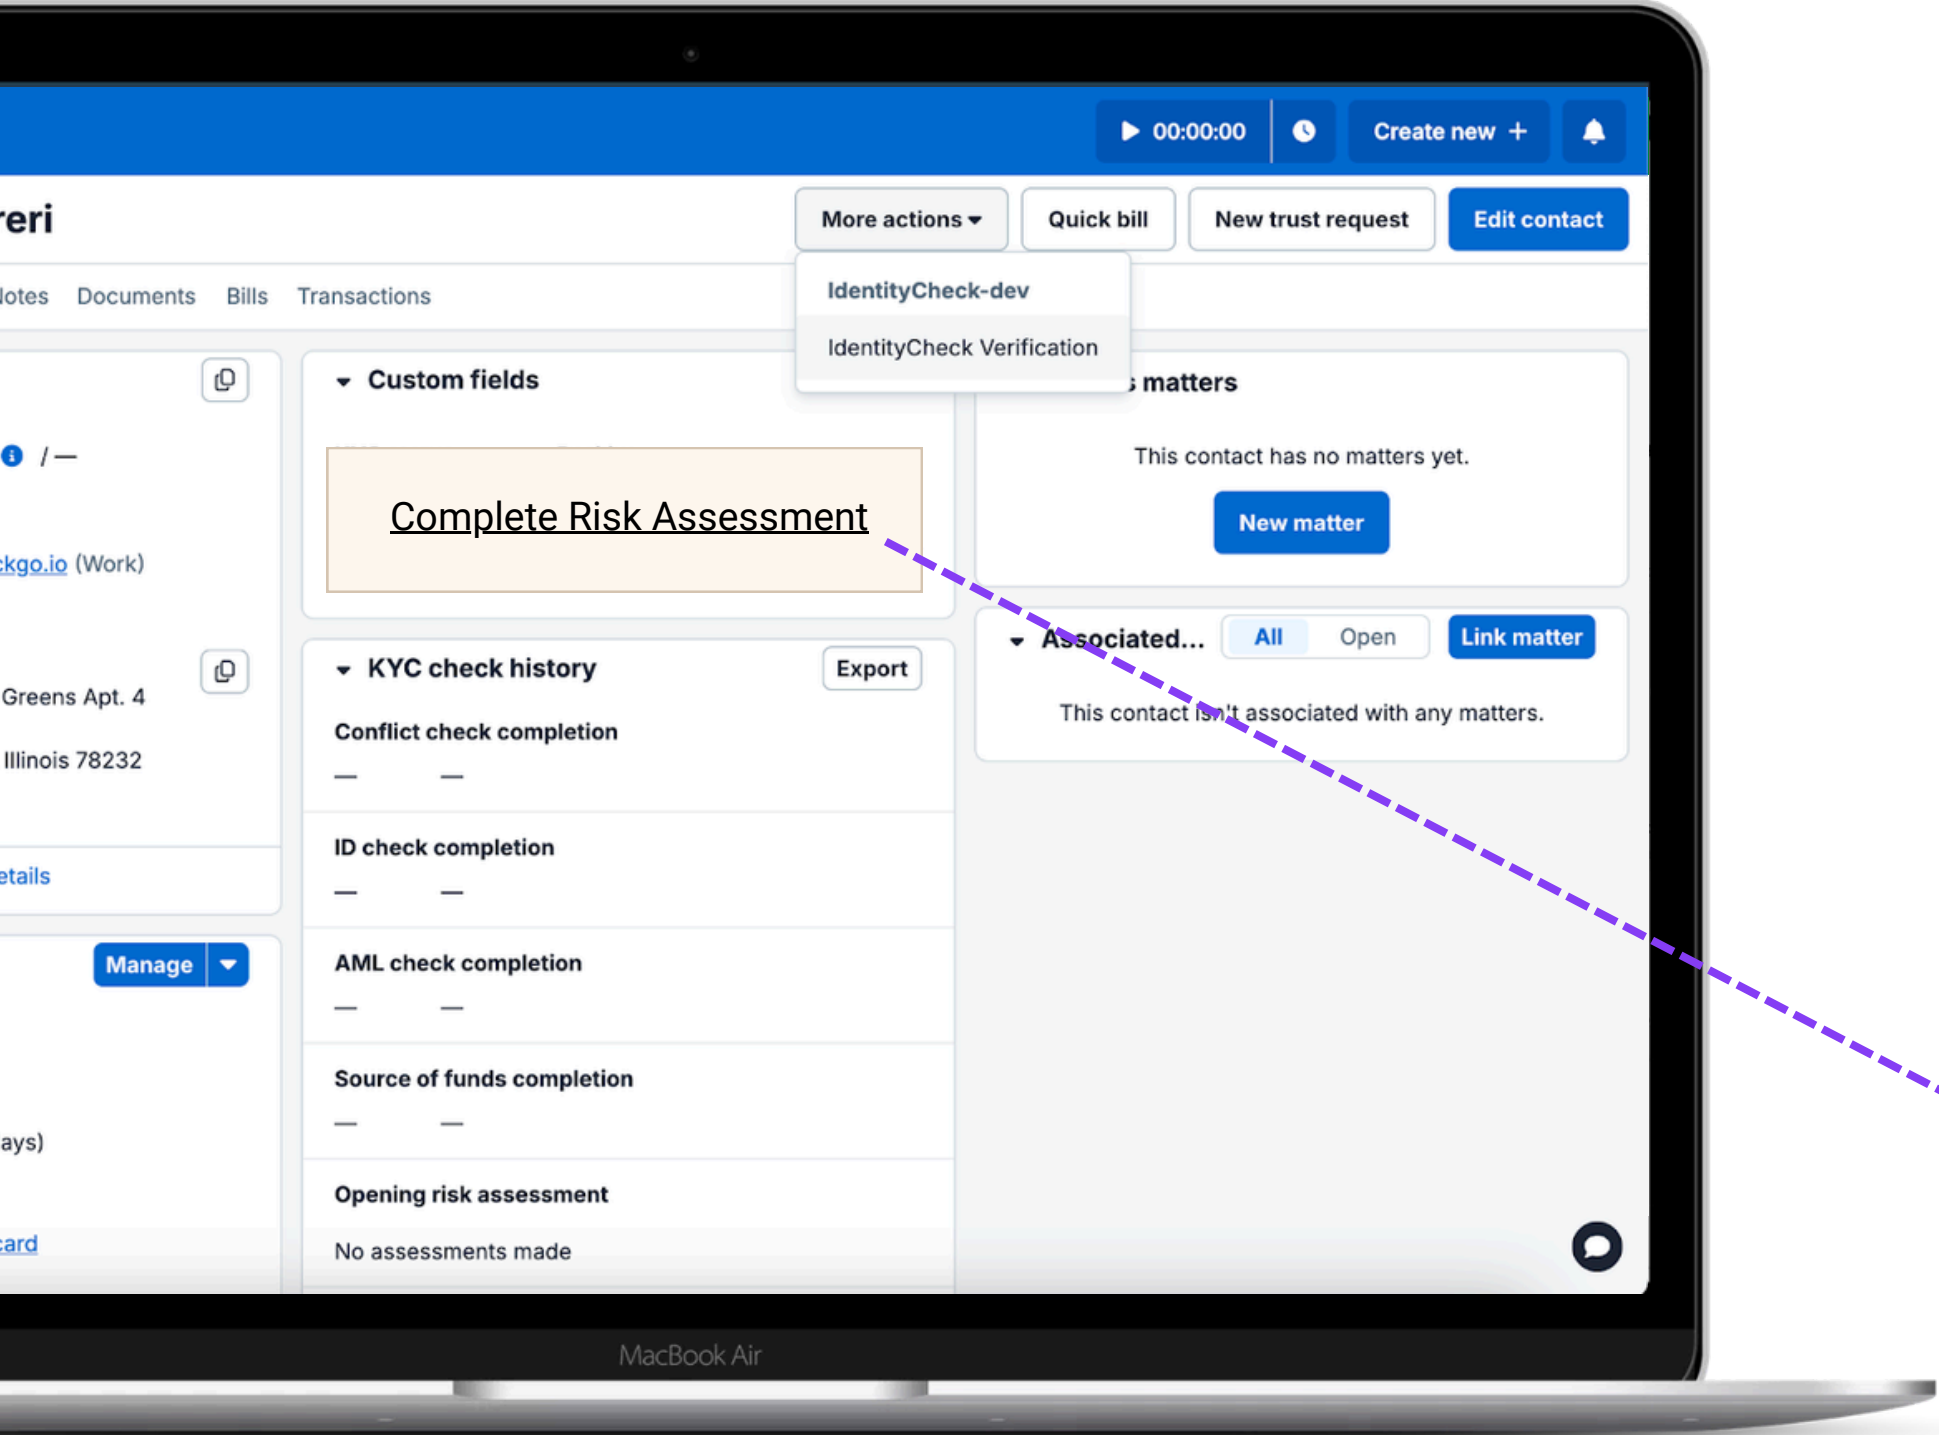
00:00:00

Create new +

eri

More actions

Quick bill

New trust request

Edit contact

IdentityCheck-dev

IdentityCheck Verification

lotes Documents Bills Transactions

Custom fields

Complete Risk Assessment

matters

This contact has no matters yet.

New matter

Associated...

All

Open

Link matter

This contact isn't associated with any matters.

/ —

kgo.io (Work)

Greens Apt. 4

Illinois 78232

etails

Manage

ays)

card

KYC check history

Export

Conflict check completion

— —

ID check completion

— —

AML check completion

— —

Source of funds completion

— —

Opening risk assessment

No assessments made

MacBook Air